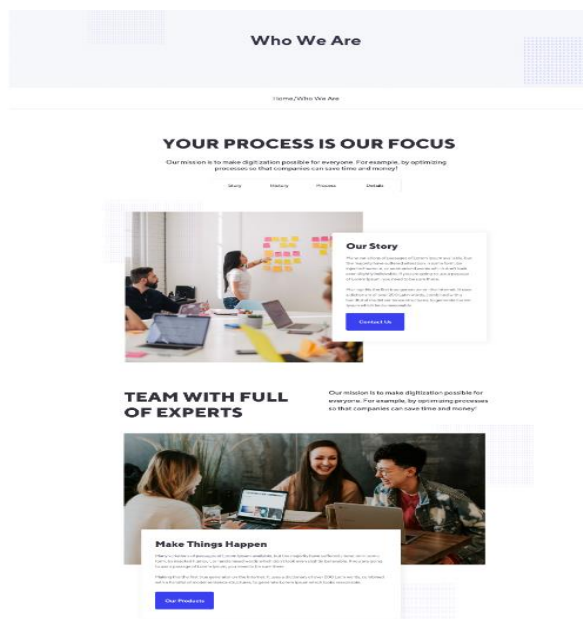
Who We Are

Home/Who We Are

YOUR PROCESS IS OUR FOCUS

Our mission is to make digitization possible for everyone. For example, by optimizing processes so that companies can save time and money!

Story History Process Details

Our Story

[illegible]

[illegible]

Contact Us

TEAM WITH FULL OF EXPERTS

Our mission is to make digitization possible for everyone. For example, by optimizing processes so that companies can save time and money!

Make Things Happen

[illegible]

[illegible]

Our Products